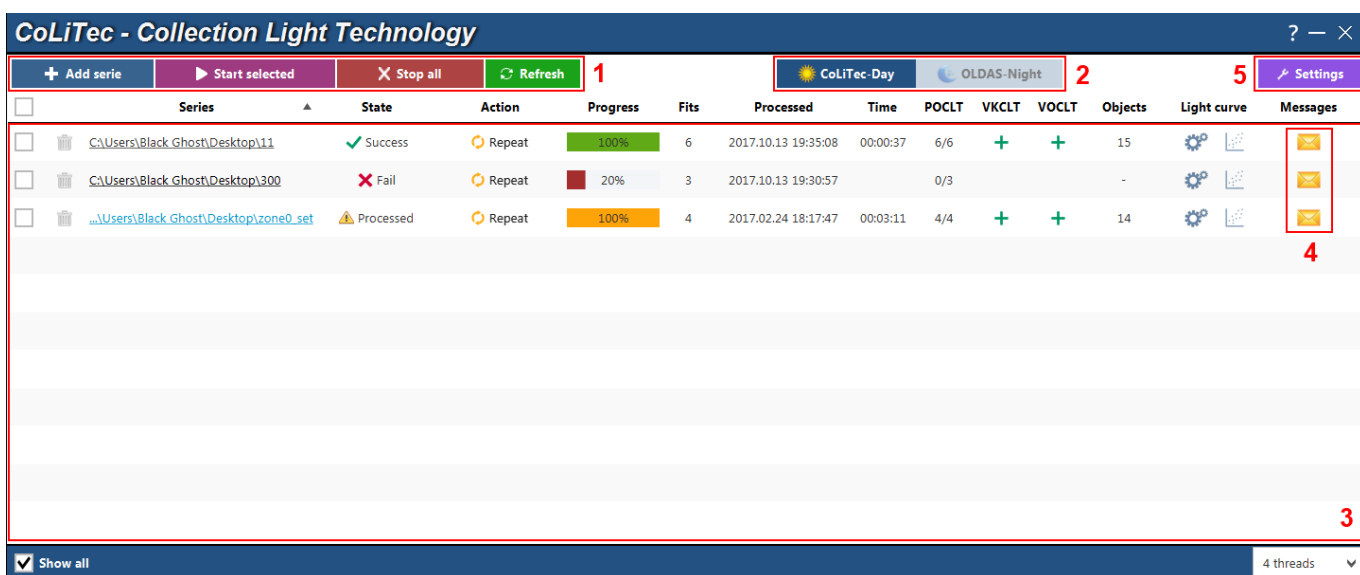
CoLiTec - Collection Light Technology

? — ✕

+ Add serie | Start selected | Stop all | Refresh 1

CoLiTec-Day | OLDAS-Night 2

5 Settings

| | Series | State | Action | Progress | Fits | Processed | Time | POCLT | VKCLT | VOCLT | Objects | Light curve | Messages |
|---|---|---|---|---|---|---|---|---|---|---|---|---|---|
| | C:\Users\Black Ghost\Desktop\11 | Success | Repeat | 100% | 6 | 2017.10.13 19:35:08 | 00:00:37 | 6/6 | + | + | 15 | | |
| | C:\Users\Black Ghost\Desktop\300 | Fail | Repeat | 20% | 3 | 2017.10.13 19:30:57 | | 0/3 | | | - | | |
| | ...\Users\Black Ghost\Desktop\zone0_set | Processed | Repeat | 100% | 4 | 2017.02.24 18:17:47 | 00:03:11 | 4/4 | + | + | 14 | | |

4

3

Show all

4 threads